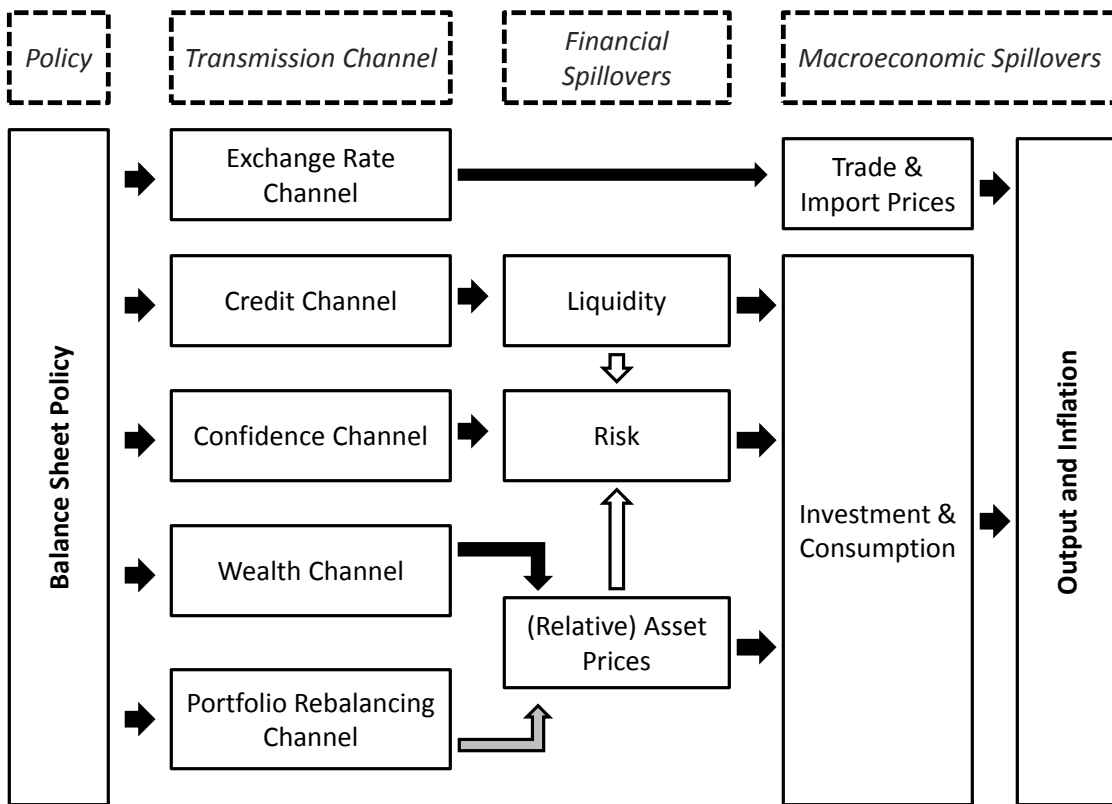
Policy

Transmission Channel

Financial Spillovers

Macroeconomic Spillovers

Balance Sheet Policy

Exchange Rate Channel

Credit Channel

Confidence Channel

Wealth Channel

Portfolio Rebalancing Channel

Liquidity

Risk

(Relative) Asset Prices

Trade & Import Prices

Investment & Consumption

Output and Inflation